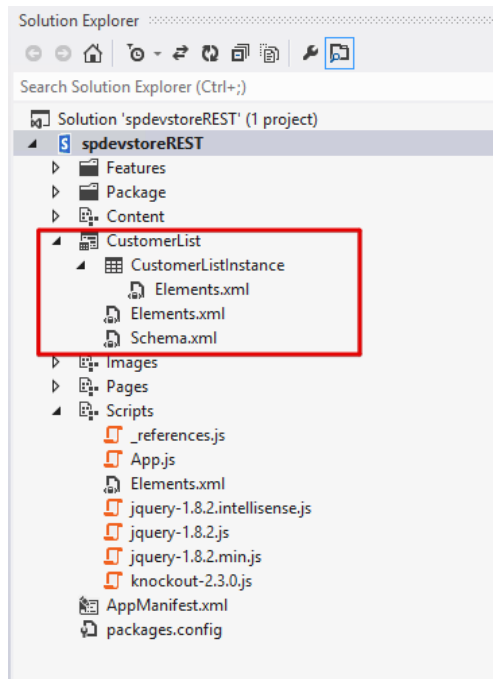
Solution Explorer

Search Solution Explorer (Ctrl+;)

Solution 'spdevstoreREST' (1 project)
spdevstoreREST
Features
Package
Content
CustomerList
CustomerListInstance
Elements.xml
Elements.xml
Schema.xml
Images
Pages
Scripts
_references.js
App.js
Elements.xml
jquery-1.8.2.intellisense.js
jquery-1.8.2.js
jquery-1.8.2.min.js
knockout-2.3.0.js
AppManifest.xml
packages.config